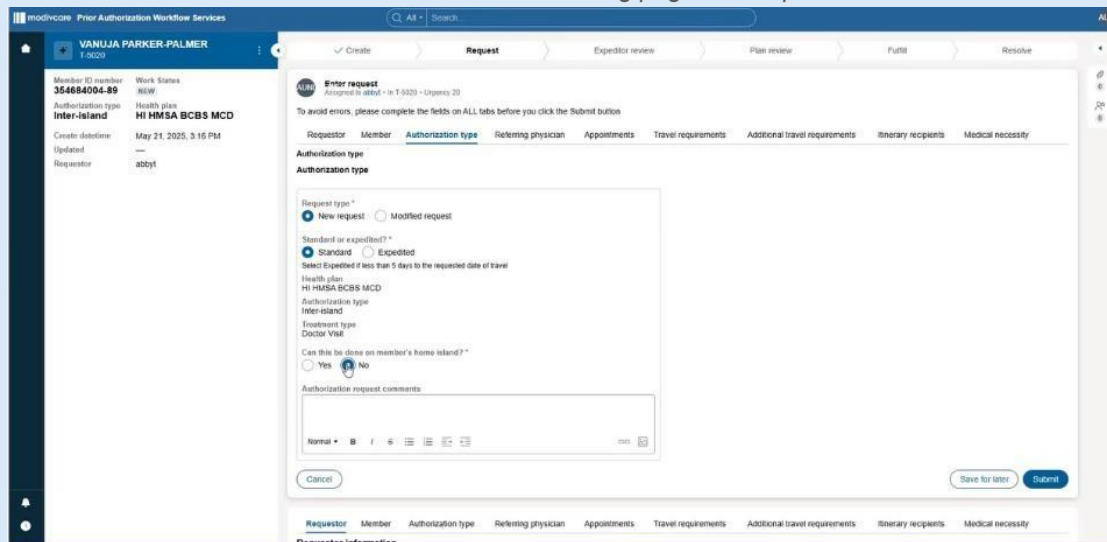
modivcare Prior Authorization Workflow Services

All • Search

VANUJA PARKER-PALMER
T-5020

Member ID number
354684004-89
Work Status
NEW
Authorization type
Inter-island
Health plan
HI HMSA BCBS MCD
Create datetime
May 21, 2025, 3:16 PM
Updated
—
Requestor
abbyt

✓ Create
Request
Expeditor review
Plan review
Fulfill
Resolve

Enter request
Assigned to abbyt • In T-5020 • Urgency 20

To avoid errors, please complete the fields on ALL tabs before you click the Submit button

Requestor Member Authorization type Referring physician Appointments Travel requirements Additional travel requirements Itinerary recipients Medical necessity

Authorization type
Authorization type

Request type *
New request
Modified request

Standard or expedited? *
Standard
Expedited
Select Expedited if less than 5 days to the requested date of travel

Health plan
HI HMSA BCBS MCD
Authorization type
Inter-island
Treatment type
Doctor Visit

Can this be done on member's home island? *
Yes
No

Authorization request comments

Normal B I S

Cancel
Save for later
Submit

Requestor Member Authorization type Referring physician Appointments Travel requirements Additional travel requirements Itinerary recipients Medical necessity